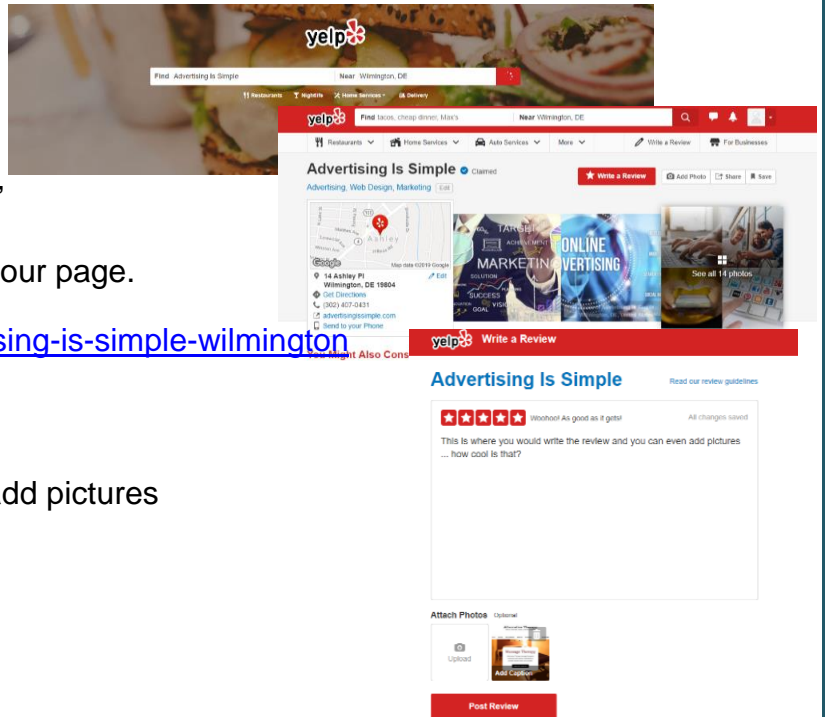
yelp

Find Advertising Is Simple

Near Wilmington, DE

Restaurants Nightlife Home Services Delivery

,

our page.

sing-is-simple-wilmington

dd pictures

yelp

Find tacos, cheap dinner, Max's

Near Wilmington, DE

Restaurants Home Services Auto Services More Write a Review For Businesses

Advertising Is Simple Claimed

Advertising, Web Design, Marketing Edit

Write a Review Add Photo Share Save

Map data ©2019 Google

14 Ashley Pl Wilmington, DE 19804

Edit

Get Directions

(302) 407-0431

advertisingissimple.com

Send to your Phone

TARGET ACHIEVEMENT MARKETING SOLUTION SUCCESS GOAL VISION

ONLINE ADVERTISING

See all 14 photos

You Might Also Cons

yelp Write a Review

Advertising Is Simple

Read our review guidelines

Woohoo! As good as it gets!

All changes saved

This is where you would write the review and you can even add pictures ... how cool is that?

Attach Photos Optional

Upload

Add Caption

Post Review